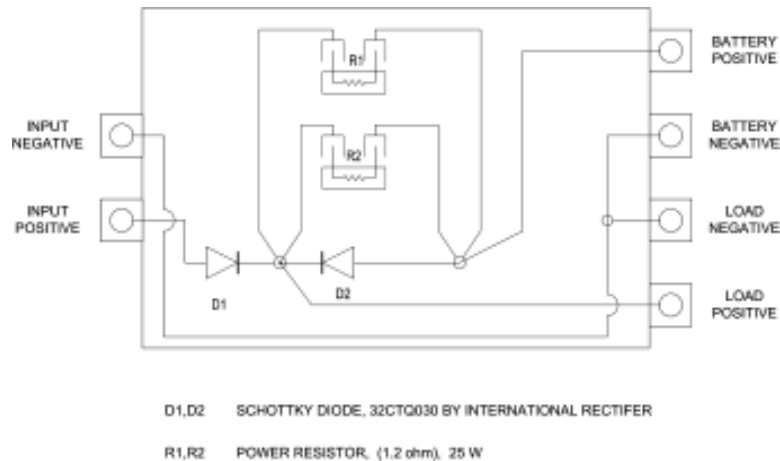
R1

R2

INPUT NEGATIVE

INPUT POSITIVE

D1

D2

BATTERY POSITIVE

BATTERY NEGATIVE

LOAD NEGATIVE

LOAD POSITIVE

D1,D2 SCHOTTKY DIODE, 32CTQ030 BY INTERNATIONAL RECTIFER

R1,R2 POWER RESISTOR, (1.2 ohm), 25 W